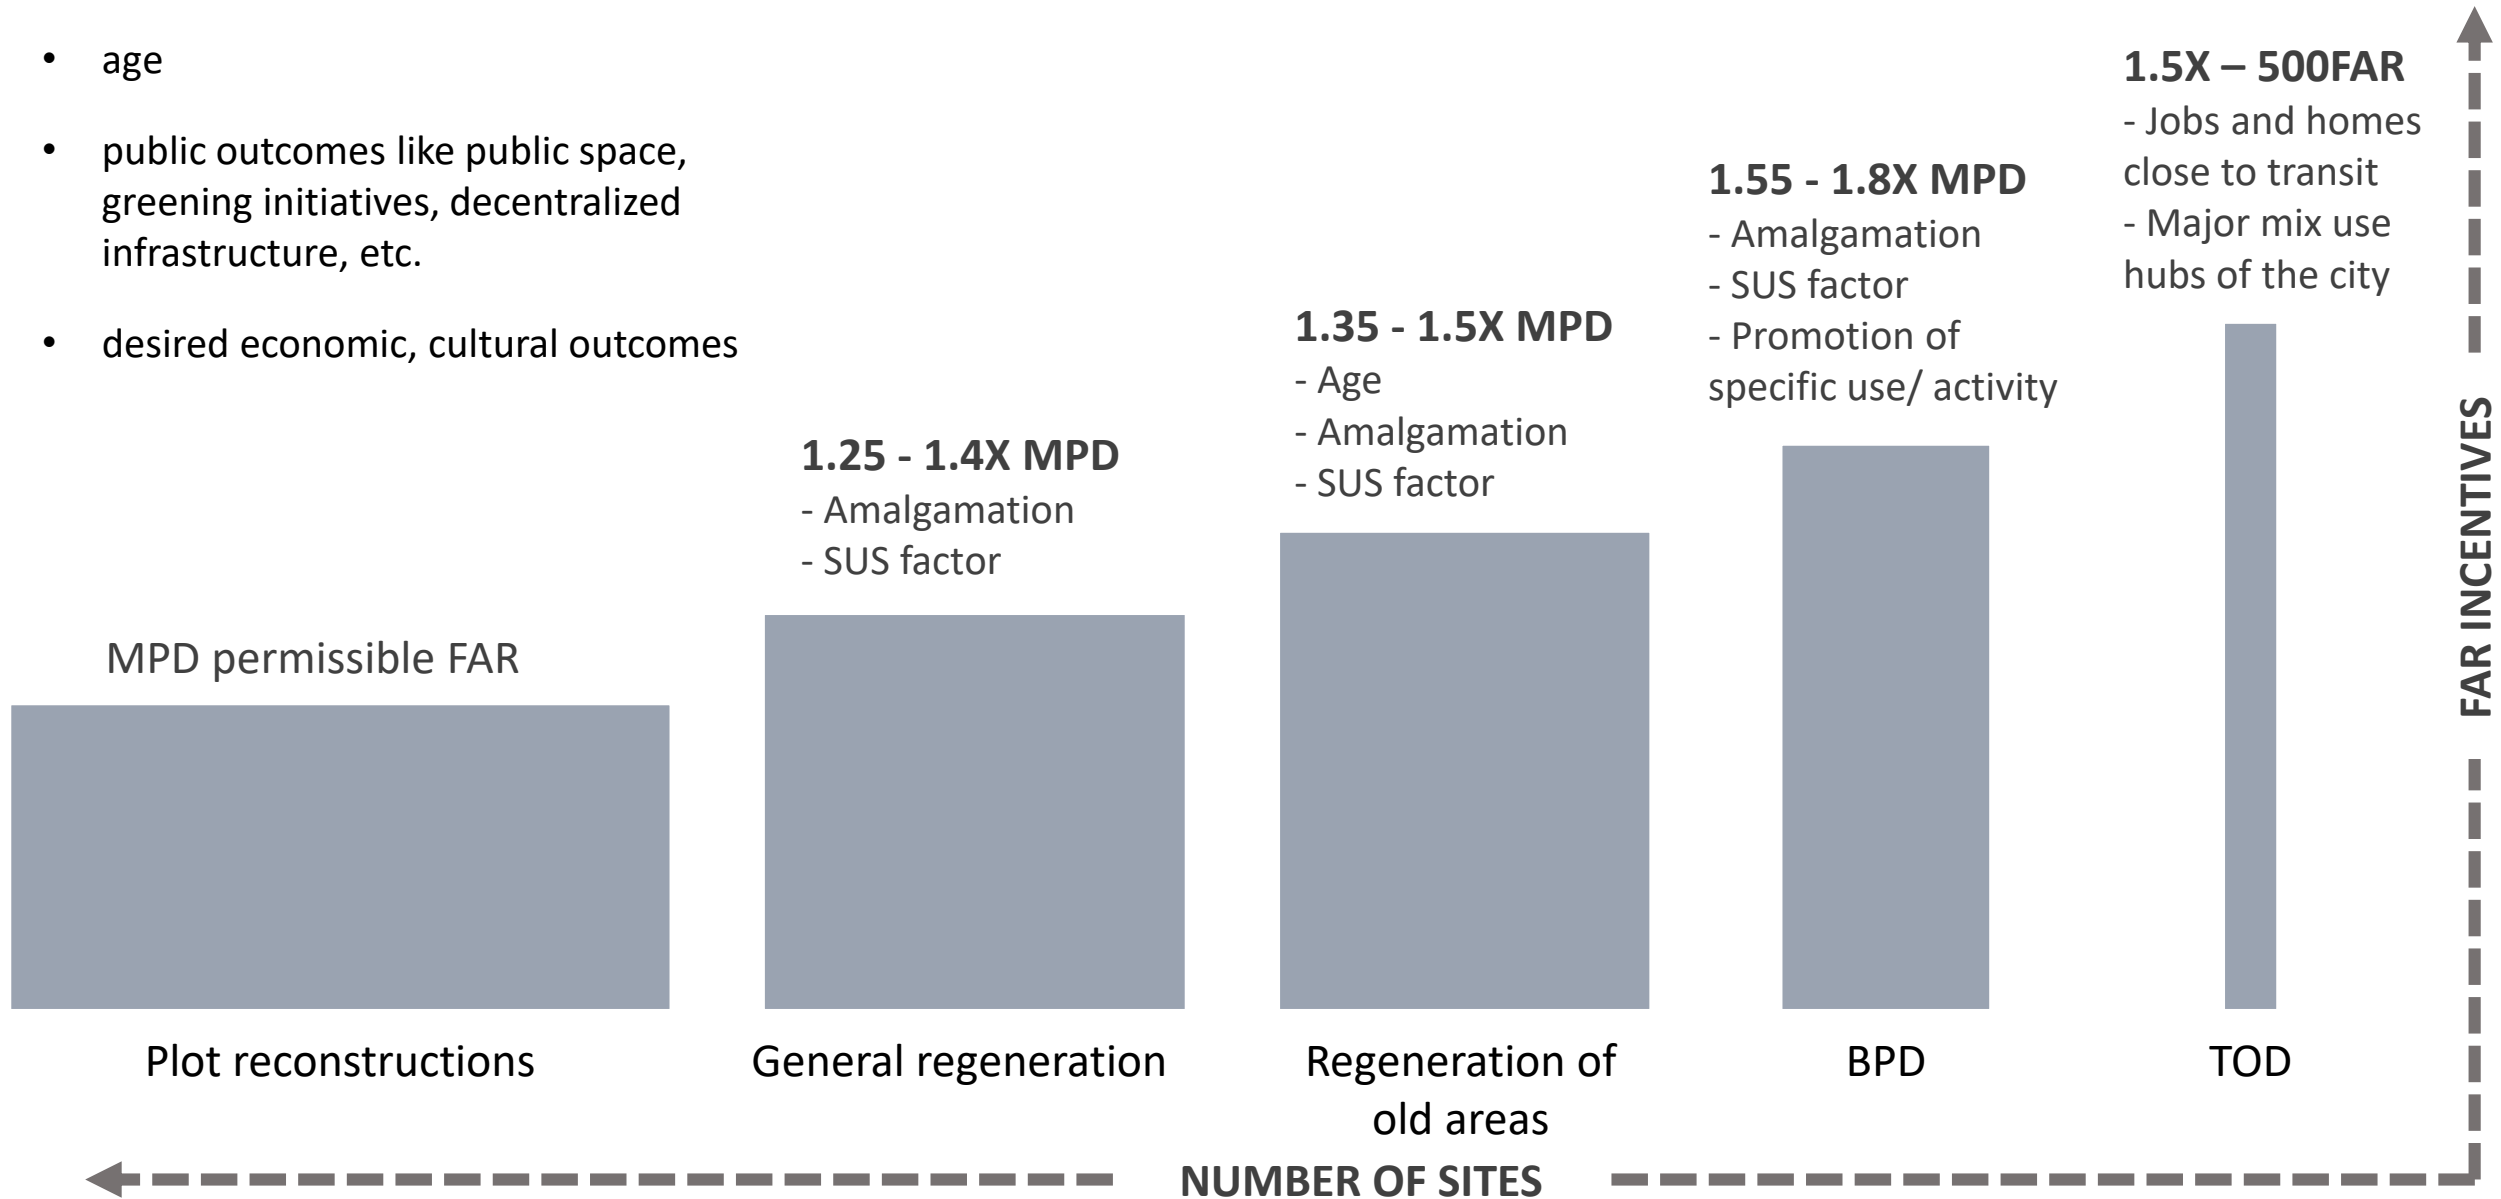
- age
- public outcomes like public space, greening initiatives, decentralized infrastructure, etc.
- desired economic, cultural outcomes

MPD permissible FAR

**1.25 - 1.4X MPD**
- Amalgamation
- SUS factor

**1.35 - 1.5X MPD**
- Age
- Amalgamation
- SUS factor

**1.55 - 1.8X MPD**
- Amalgamation
- SUS factor
- Promotion of specific use/ activity

**1.5X – 500FAR**
- Jobs and homes close to transit
- Major mix use hubs of the city

Plot reconstructions

General regeneration

Regeneration of old areas

BPD

TOD

FAR INCENTIVES

NUMBER OF SITES